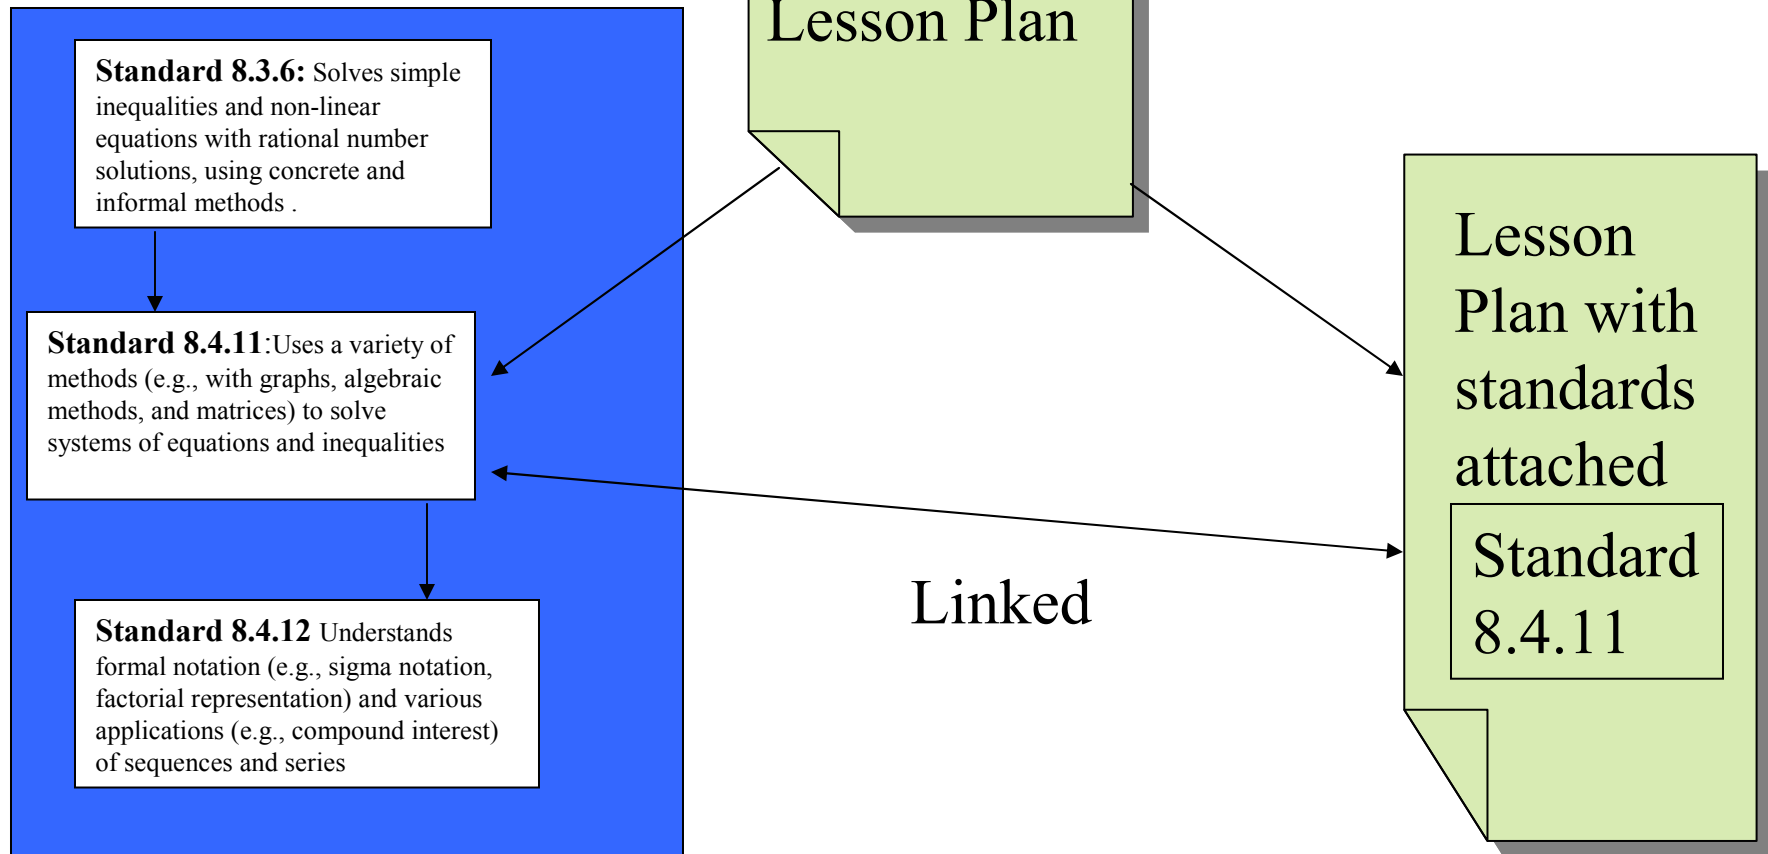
**Standard 8.3.6:** Solves simple inequalities and non-linear equations with rational number solutions, using concrete and informal methods .

**Standard 8.4.11**:Uses a variety of methods (e.g., with graphs, algebraic methods, and matrices) to solve systems of equations and inequalities

**Standard 8.4.12** Understands formal notation (e.g., sigma notation, factorial representation) and various applications (e.g., compound interest) of sequences and series

Lesson Plan

Lesson Plan with standards attached

Standard 8.4.11

Linked